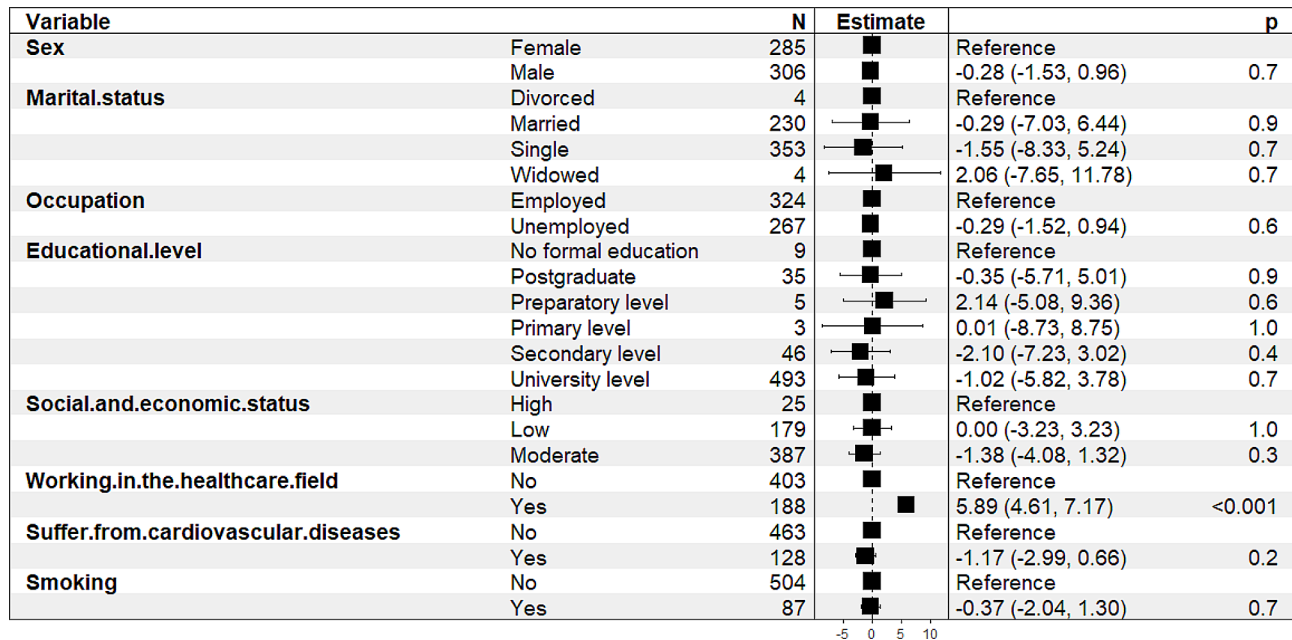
| Variable | | N | Estimate | | p |
|---|---|---|---|---|---|
| Sex | Female | 285 | | Reference | |
| | Male | 306 | | -0.28 (-1.53, 0.96) | 0.7 |
| Marital.status | Divorced | 4 | | Reference | |
| | Married | 230 | | -0.29 (-7.03, 6.44) | 0.9 |
| | Single | 353 | | -1.55 (-8.33, 5.24) | 0.7 |
| | Widowed | 4 | | 2.06 (-7.65, 11.78) | 0.7 |
| Occupation | Employed | 324 | | Reference | |
| | Unemployed | 267 | | -0.29 (-1.52, 0.94) | 0.6 |
| Educational.level | No formal education | 9 | | Reference | |
| | Postgraduate | 35 | | -0.35 (-5.71, 5.01) | 0.9 |
| | Preparatory level | 5 | | 2.14 (-5.08, 9.36) | 0.6 |
| | Primary level | 3 | | 0.01 (-8.73, 8.75) | 1.0 |
| | Secondary level | 46 | | -2.10 (-7.23, 3.02) | 0.4 |
| | University level | 493 | | -1.02 (-5.82, 3.78) | 0.7 |
| Social.and.economic.status | High | 25 | | Reference | |
| | Low | 179 | | 0.00 (-3.23, 3.23) | 1.0 |
| | Moderate | 387 | | -1.38 (-4.08, 1.32) | 0.3 |
| Working.in.the.healthcare.field | No | 403 | | Reference | |
| | Yes | 188 | | 5.89 (4.61, 7.17) | <0.001 |
| Suffer.from.cardiovascular.diseases | No | 463 | | Reference | |
| | Yes | 128 | | -1.17 (-2.99, 0.66) | 0.2 |
| Smoking | No | 504 | | Reference | |
| | Yes | 87 | | -0.37 (-2.04, 1.30) | 0.7 |

-5 0 5 10